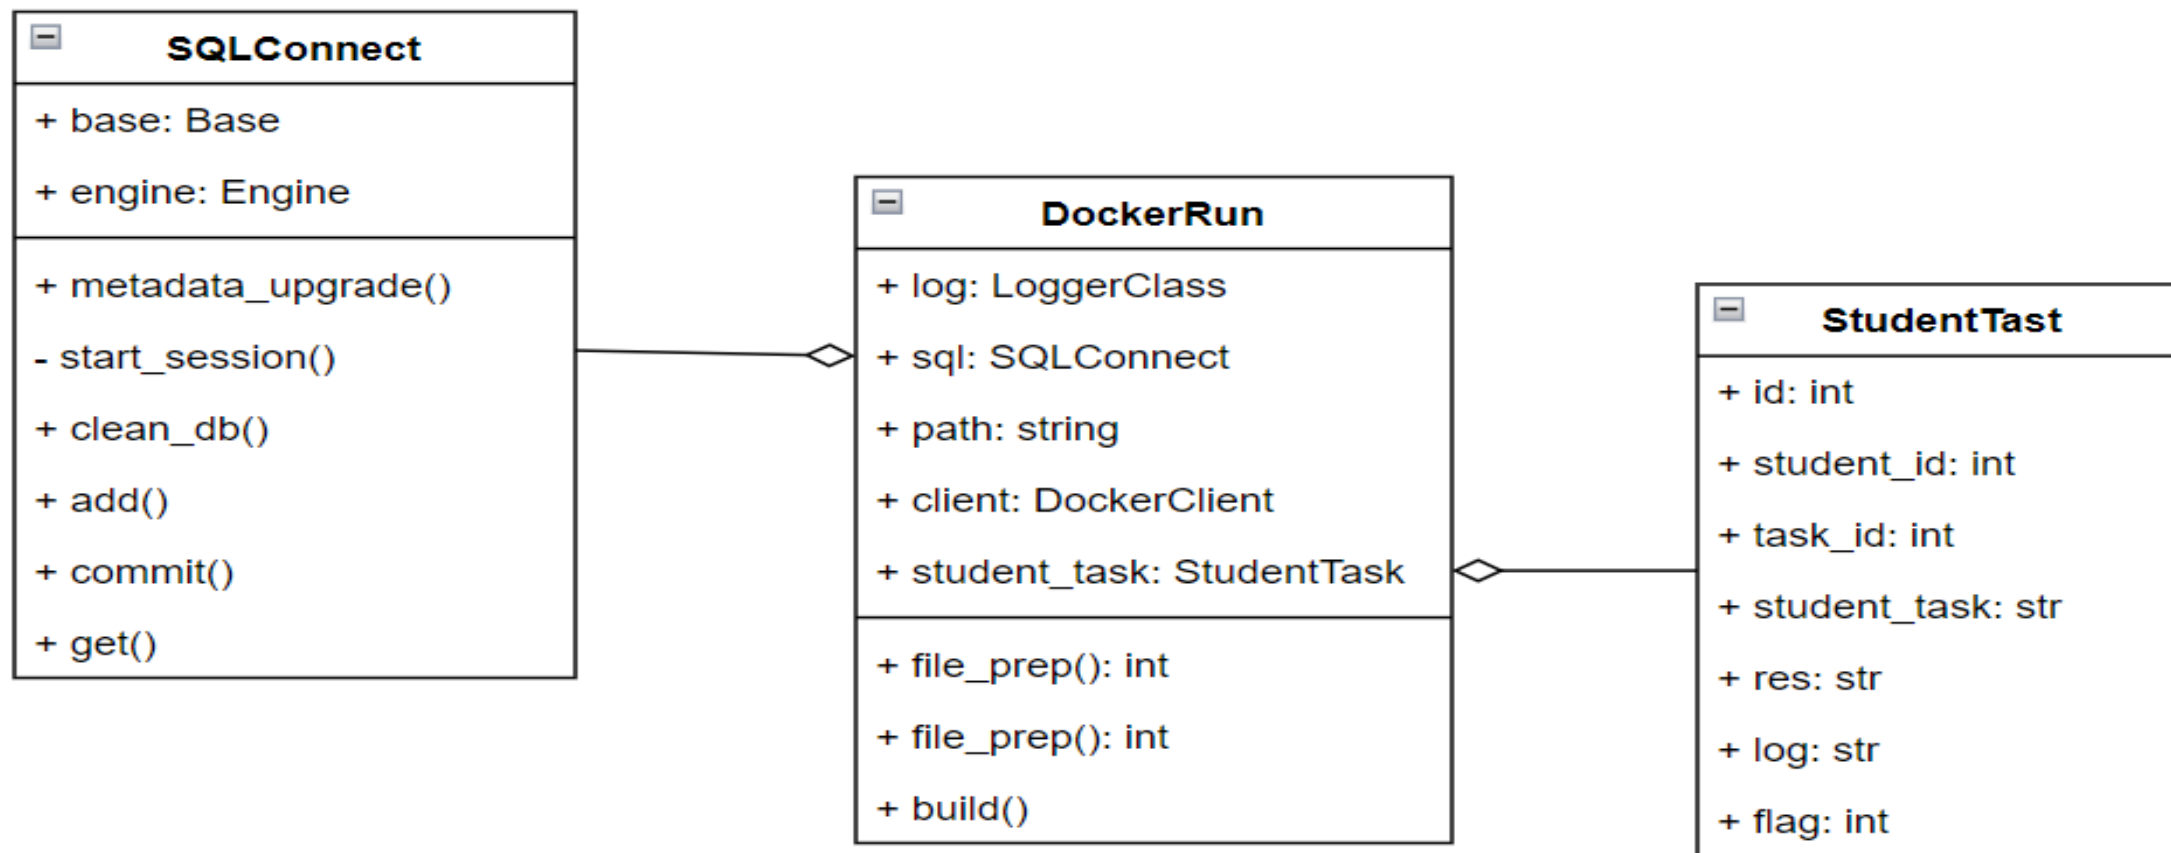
SQLConnect

+ base: Base

+ engine: Engine

+ metadata_upgrade()

- start_session()

+ clean_db()

+ add()

+ commit()

+ get()

DockerRun

+ log: LoggerClass

+ sql: SQLConnect

+ path: string

+ client: DockerClient

+ student_task: StudentTask

+ file_prep(): int

+ file_prep(): int

+ build()

StudentTast

+ id: int

+ student_id: int

+ task_id: int

+ student_task: str

+ res: str

+ log: str

+ flag: int